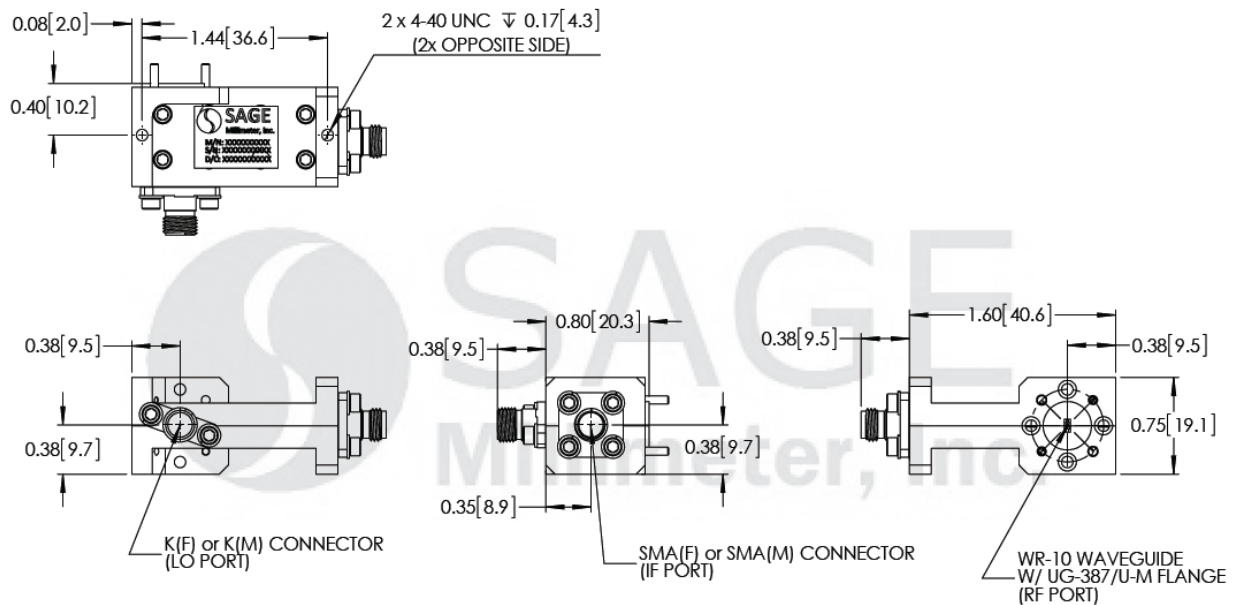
0.08[2.0]
1.44[36.6]
2 x 4-40 UNC ↧ 0.17[4.3]
(2x OPPOSITE SIDE)
0.40[10.2]
SAGE
Millimeter, Inc.
M/N: XXXXXXXXXX
S/N: XXXXXXXXXX
D/C: XXXXXXXXXX

SAGE
Millimeter, Inc.

0.38[9.5]
0.38[9.7]
K(F) or K(M) CONNECTOR
(LO PORT)

0.80[20.3]
0.38[9.5]
0.38[9.7]
0.35[8.9]
SMA(F) or SMA(M) CONNECTOR
(IF PORT)

1.60[40.6]
0.38[9.5]
0.38[9.5]
0.75[19.1]
WR-10 WAVEGUIDE
W/ UG-387/U-M FLANGE
(RF PORT)